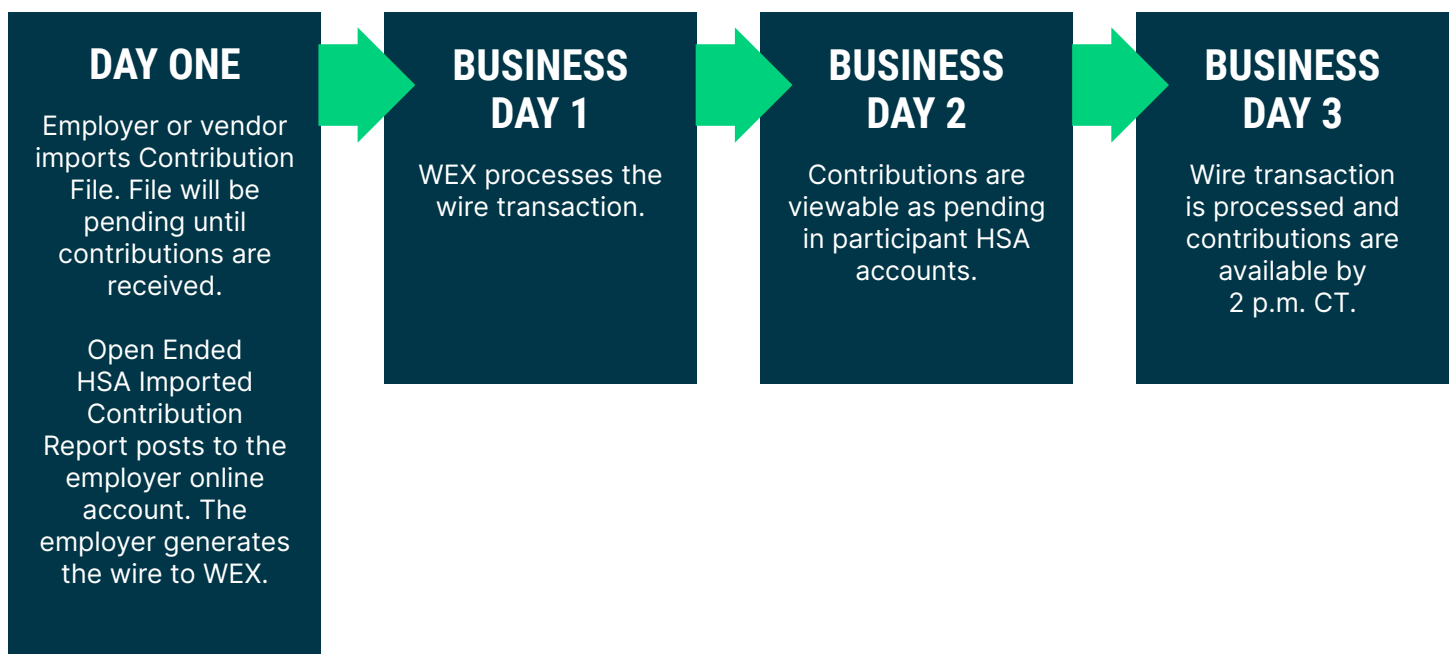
DAY ONE

Employer or vendor imports Contribution File. File will be pending until contributions are received.

Open Ended HSA Imported Contribution Report posts to the employer online account. The employer generates the wire to WEX.

BUSINESS DAY 1

WEX processes the wire transaction.

BUSINESS DAY 2

Contributions are viewable as pending in participant HSA accounts.

BUSINESS DAY 3

Wire transaction is processed and contributions are available by 2 p.m. CT.